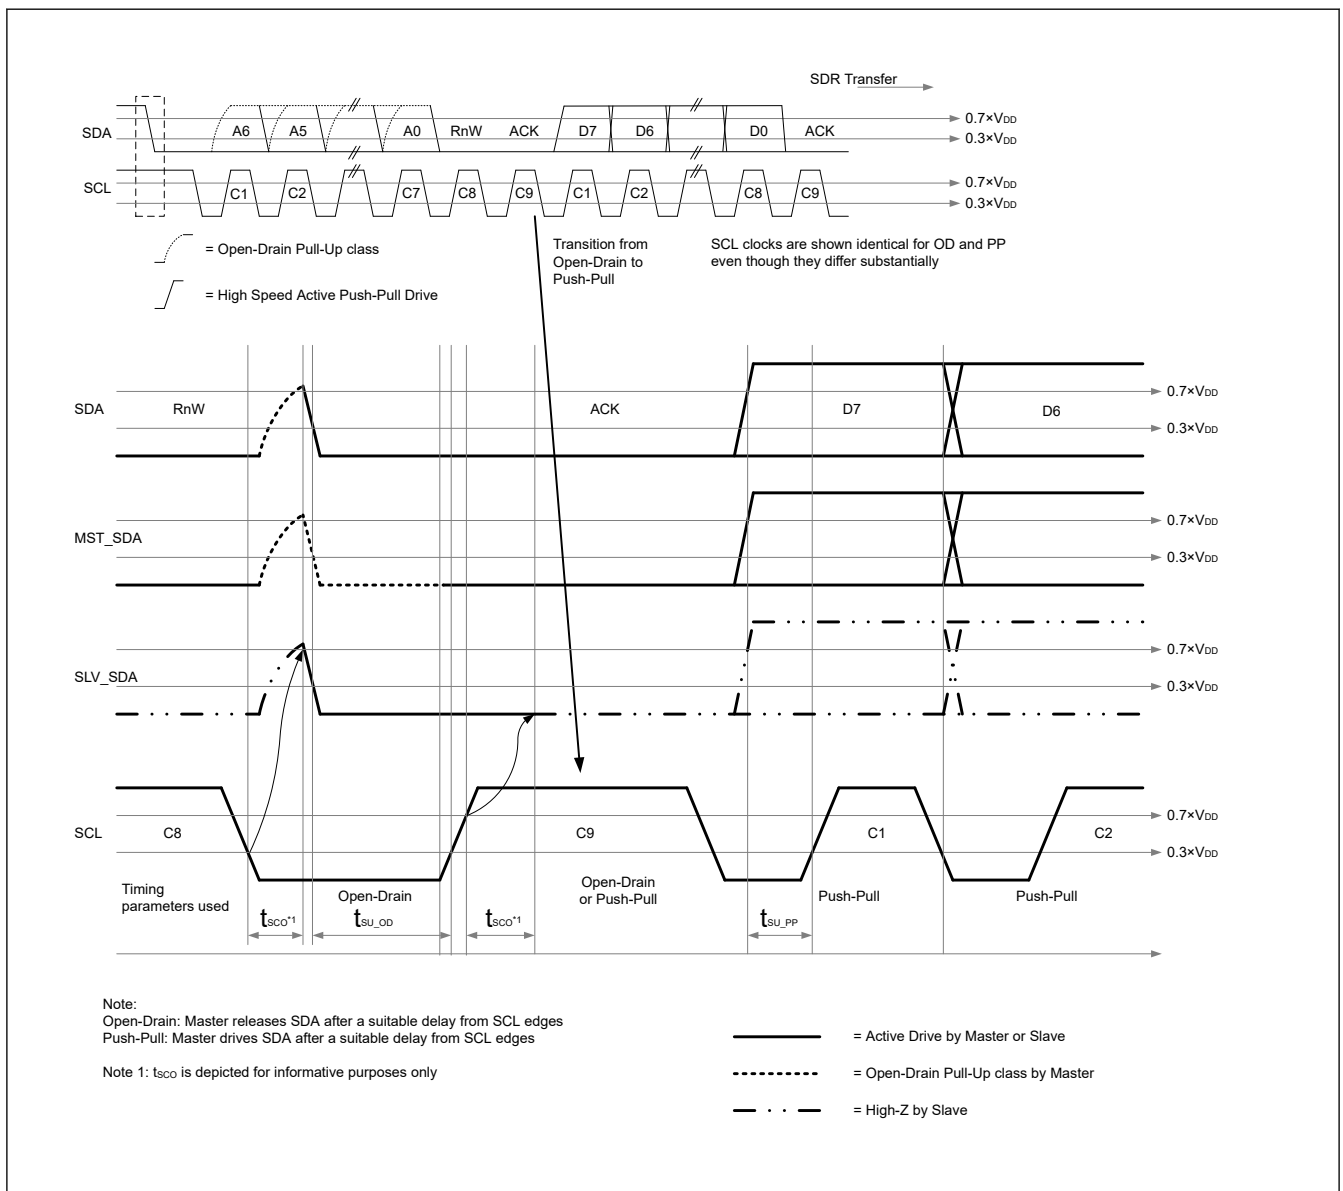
SDR Transfer

SDA A6 A5 A0 RnW ACK D7 D6 D0 ACK
$0.7 \times V_{DD}$
$0.3 \times V_{DD}$

SCL C1 C2 C7 C8 C9 C1 C2 C8 C9
$0.7 \times V_{DD}$
$0.3 \times V_{DD}$

= Open-Drain Pull-Up class

= High Speed Active Push-Pull Drive

Transition from Open-Drain to Push-Pull

SCL clocks are shown identical for OD and PP even though they differ substantially

SDA RnW ACK D7 D6
$0.7 \times V_{DD}$
$0.3 \times V_{DD}$

MST_SDA
$0.7 \times V_{DD}$
$0.3 \times V_{DD}$

SLV_SDA
$0.7 \times V_{DD}$
$0.3 \times V_{DD}$

SCL C8 C9 C1 C2
$0.7 \times V_{DD}$
$0.3 \times V_{DD}$

Timing parameters used

$t_{SCO}$*1 Open-Drain $t_{SU\_OD}$ $t_{SCO}$*1 Open-Drain or Push-Pull $t_{SU\_PP}$ Push-Pull Push-Pull

Note:
Open-Drain: Master releases SDA after a suitable delay from SCL edges
Push-Pull: Master drives SDA after a suitable delay from SCL edges

Note 1: $t_{SCO}$ is depicted for informative purposes only

= Active Drive by Master or Slave

= Open-Drain Pull-Up class by Master

= High-Z by Slave